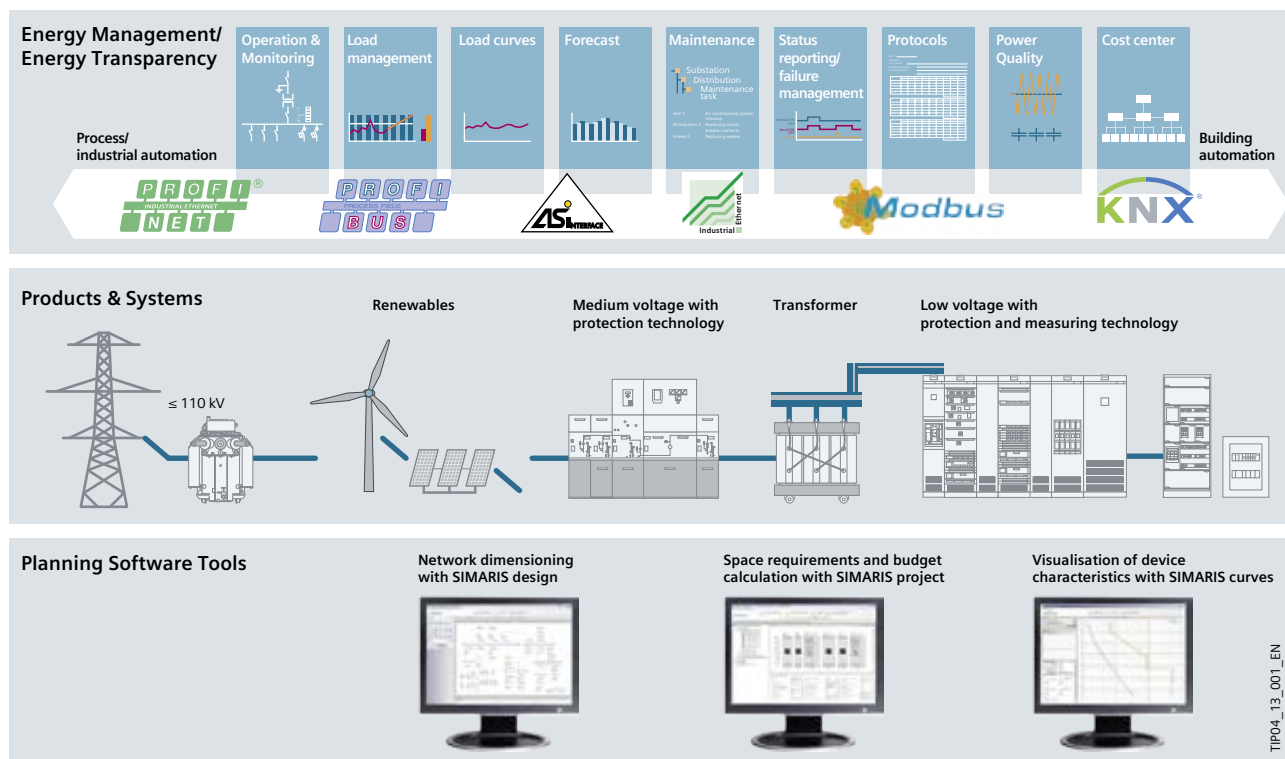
Energy Management/
Energy Transparency

Operation & Monitoring

Load management

Load curves

Forecast

Maintenance

Substation
Distribution
Maintenance task

Status reporting/ failure management

Protocols

Power Quality

Cost center

Process/
industrial automation

Building automation

PROFINET
INDUSTRIAL ETHERNET

PROFIBUS
PROCESS FIELD

AS-INTERFACE

Industrial Ethernet

Modbus

KNX

Products & Systems

≤ 110 kV

Renewables

Medium voltage with protection technology

Transformer

Low voltage with protection and measuring technology

Planning Software Tools

Network dimensioning with SIMARIS design

Space requirements and budget calculation with SIMARIS project

Visualisation of device characteristics with SIMARIS curves

TIP04_13_001_EN